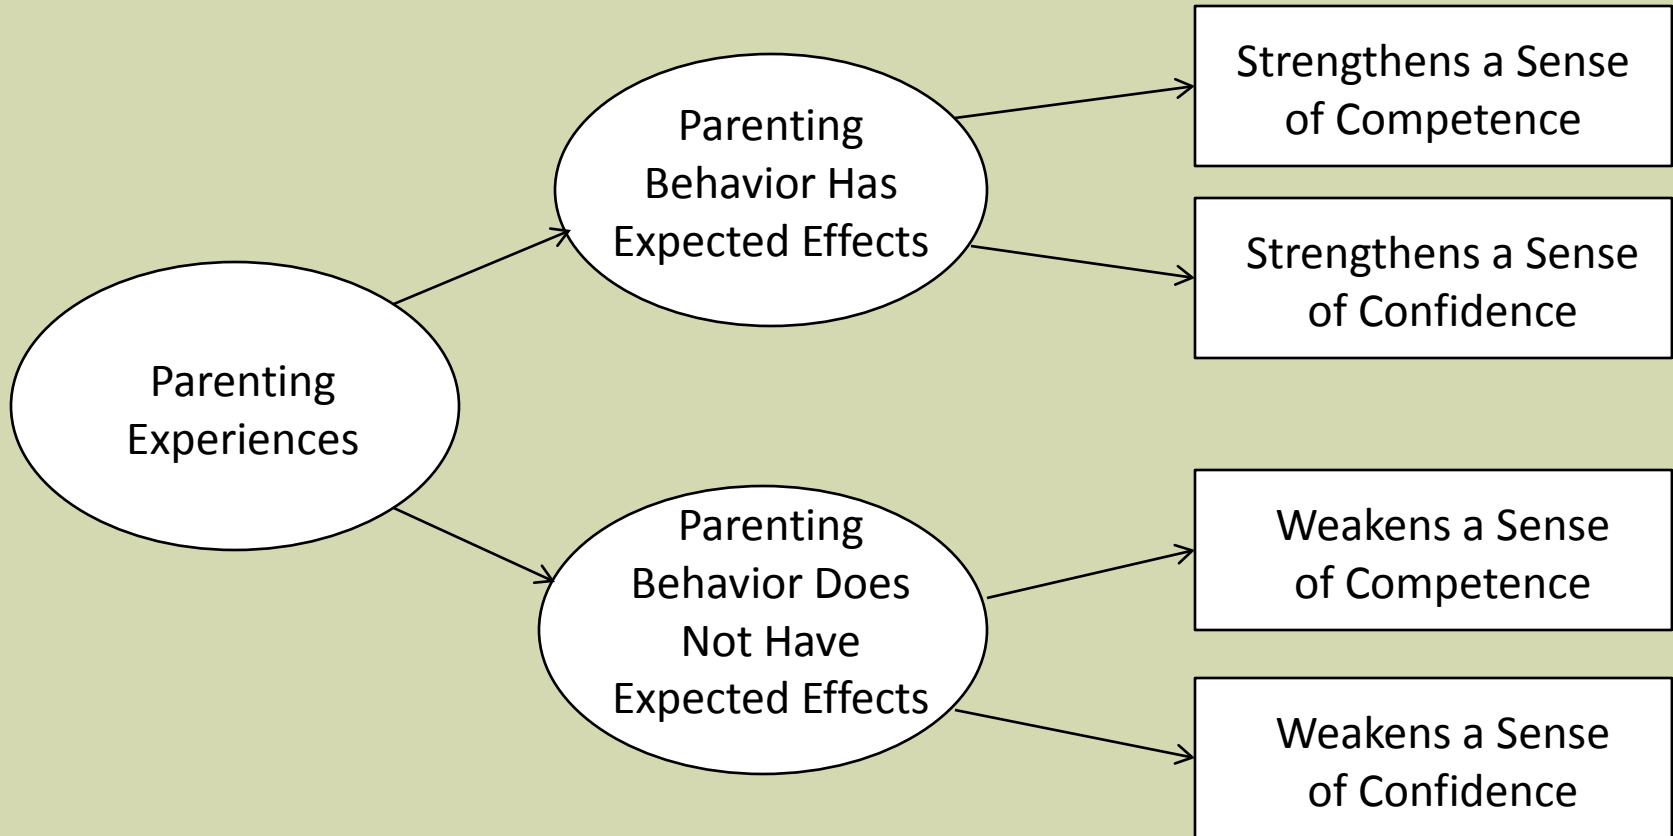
Parenting Experiences

Parenting Behavior Has Expected Effects

Strengthens a Sense of Competence

Strengthens a Sense of Confidence

Parenting Behavior Does Not Have Expected Effects

Weakens a Sense of Competence

Weakens a Sense of Confidence